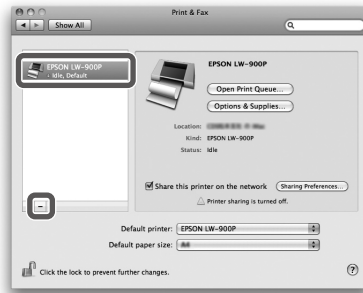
Print & Fax

Show All

EPSON LW-900P
• Idle, Default

EPSON LW-900P

Open Print Queue...

Options & Supplies...

Location: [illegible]
Kind: EPSON LW-900P
Status: Idle

Share this printer on the network

Sharing Preferences...

Printer sharing is turned off.

–

Default printer: EPSON LW-900P

Default paper size: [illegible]

Click the lock to prevent further changes.

?